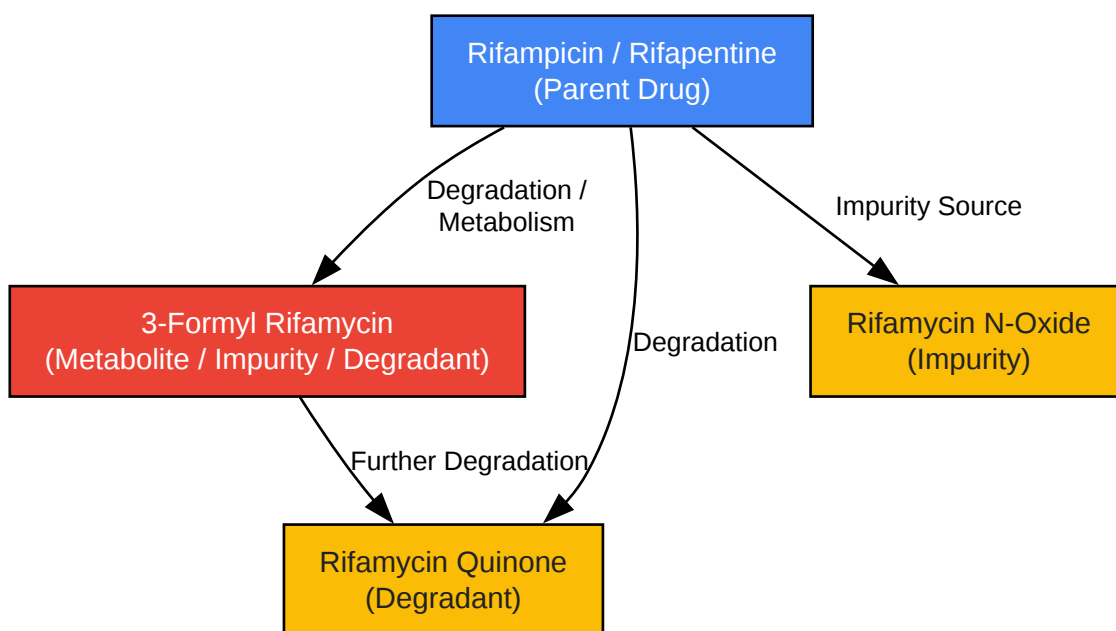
Rifampicin / Rifapentine
(Parent Drug)

Degradation / Metabolism

Degradation

Impurity Source

3-Formyl Rifamycin
(Metabolite / Impurity / Degradant)

Rifamycin N-Oxide
(Impurity)

Further Degradation

Rifamycin Quinone
(Degradant)